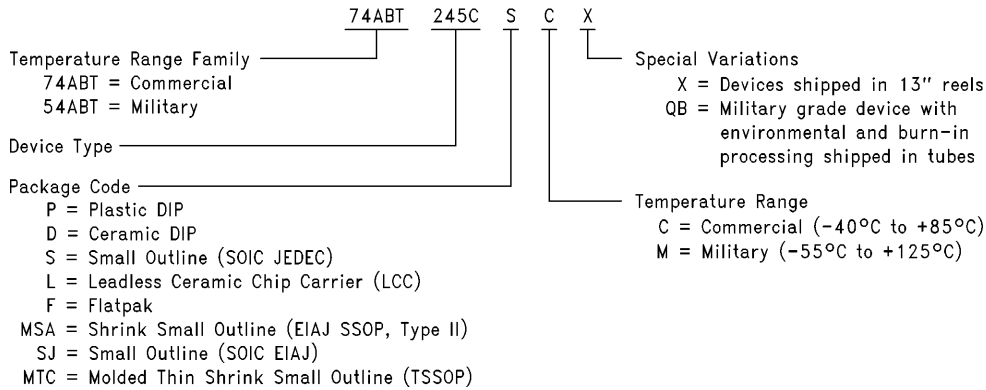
74ABT 245C S C X

Temperature Range Family
74ABT = Commercial
54ABT = Military

Device Type

Package Code
P = Plastic DIP
D = Ceramic DIP
S = Small Outline (SOIC JEDEC)
L = Leadless Ceramic Chip Carrier (LCC)
F = Flatpak
MSA = Shrink Small Outline (EIAJ SSOP, Type II)
SJ = Small Outline (SOIC EIAJ)
MTC = Molded Thin Shrink Small Outline (TSSOP)

Special Variations
X = Devices shipped in 13" reels
QB = Military grade device with environmental and burn-in processing shipped in tubes

Temperature Range
C = Commercial (−40°C to +85°C)
M = Military (−55°C to +125°C)